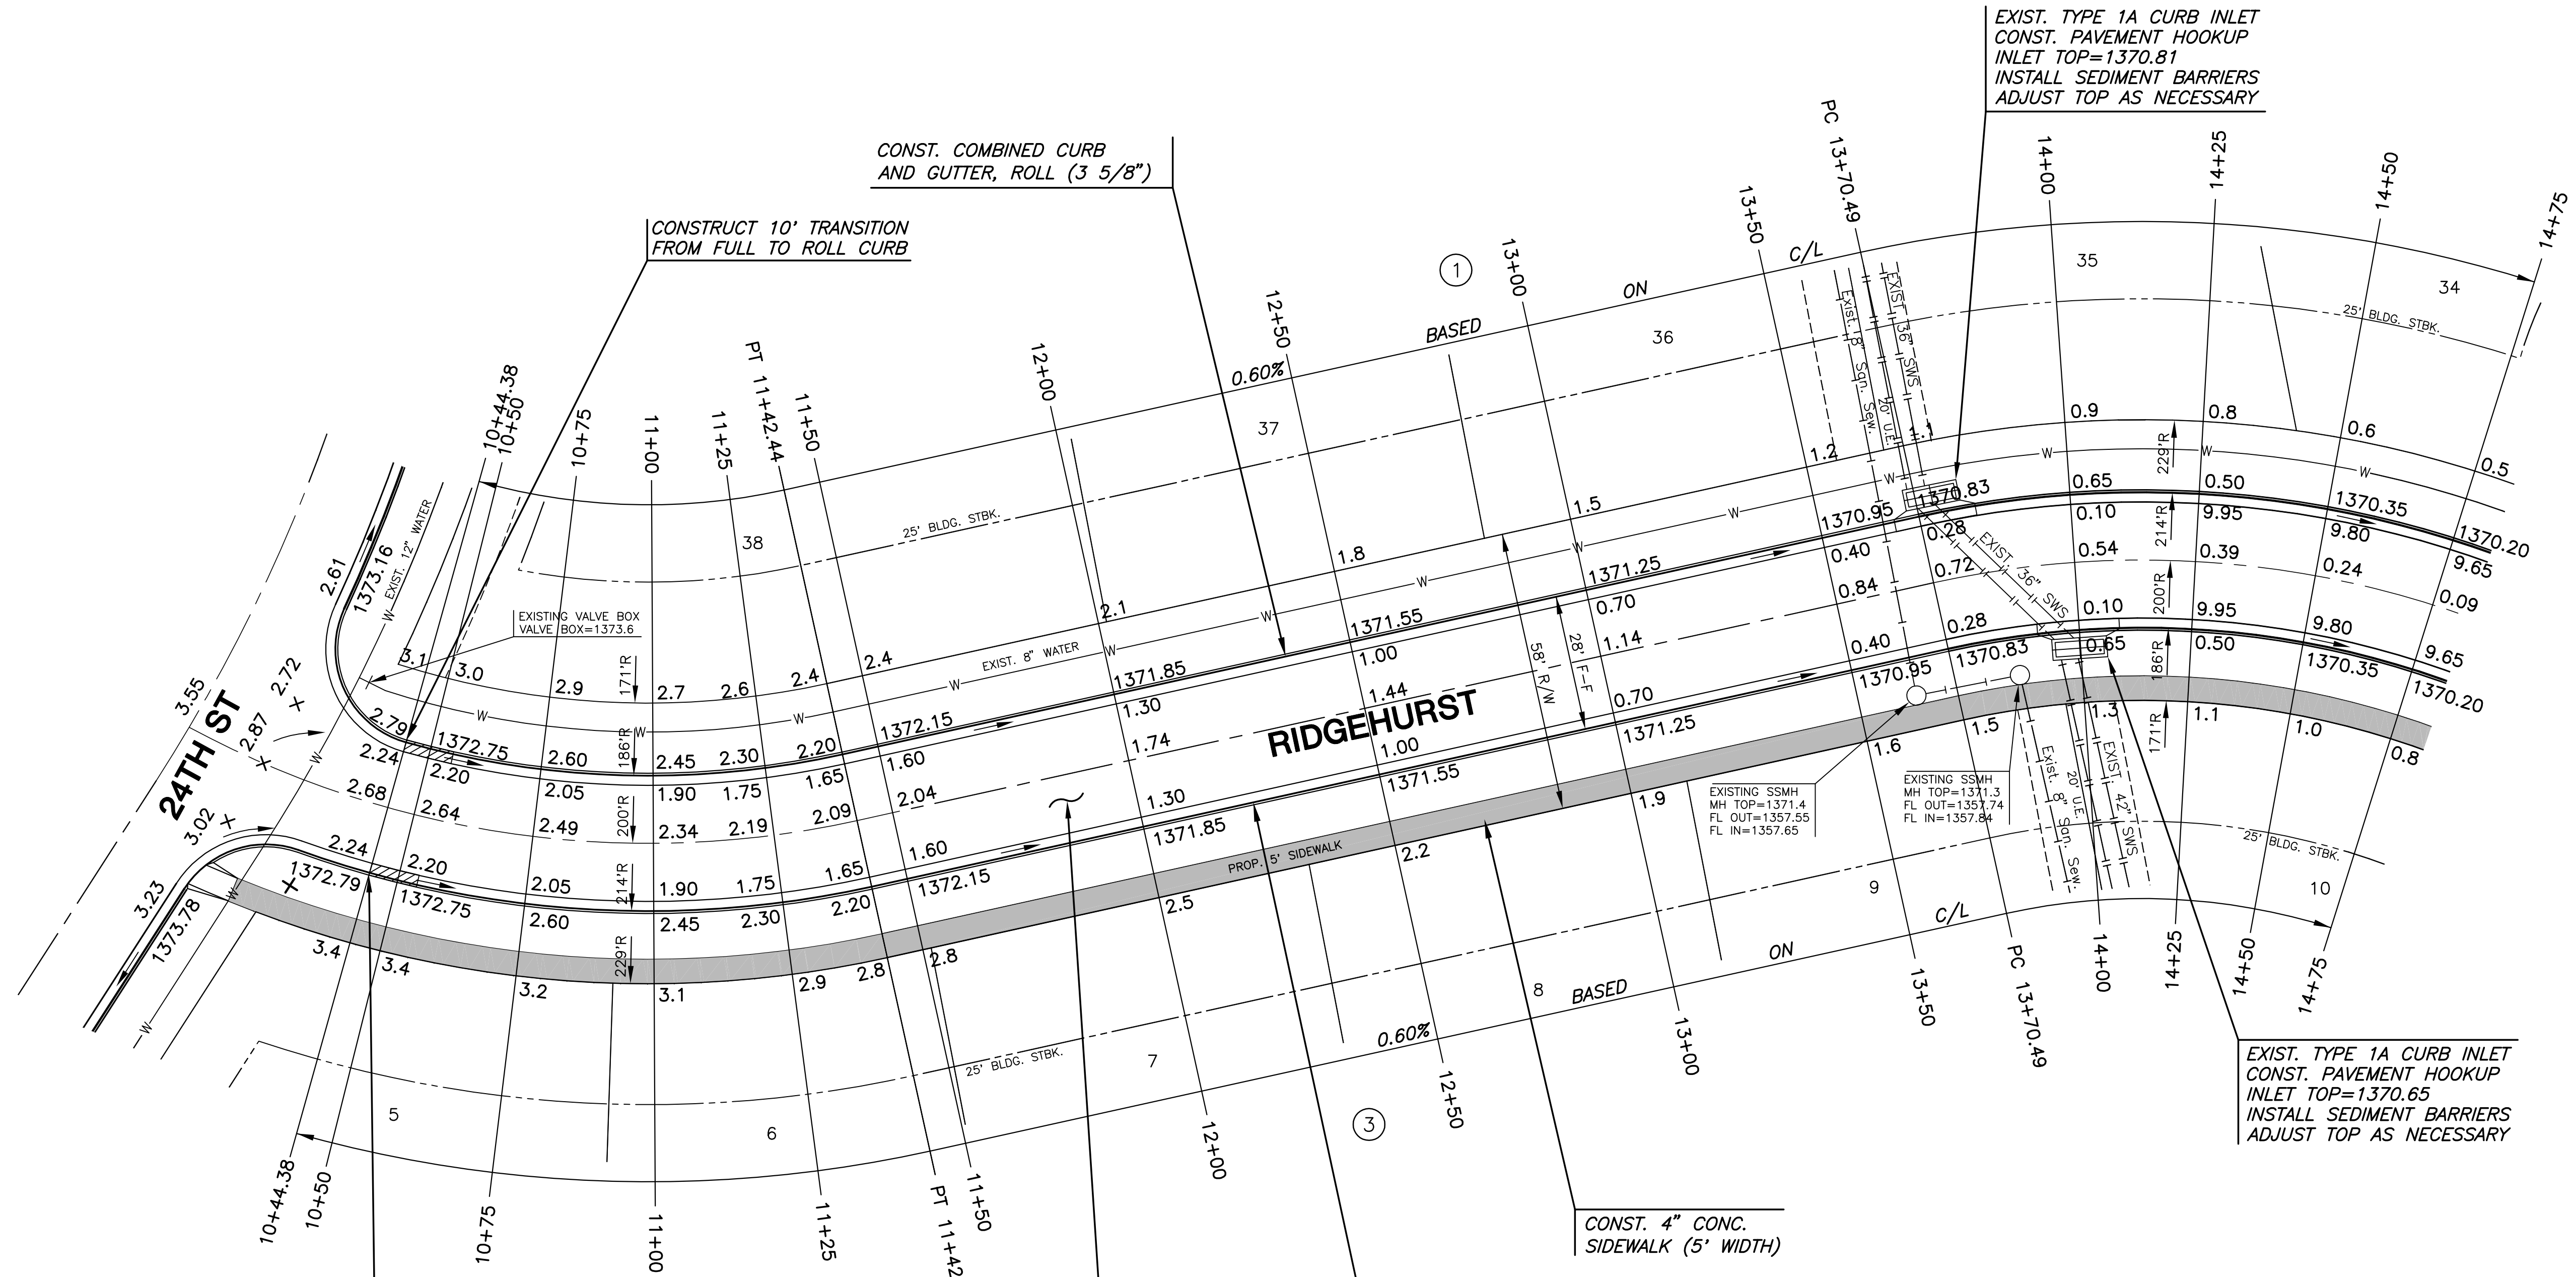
EXIST. TYPE 1A CURB INLET
CONST. PAVEMENT HOOKUP
INLET TOP=1370.81
INSTALL SEDIMENT BARRIERS
ADJUST TOP AS NECESSARY

CONST. COMBINED CURB
AND GUTTER, ROLL (3 5/8")

CONSTRUCT 10' TRANSITION
FROM FULL TO ROLL CURB

PC 13+70.49
14+00
14+25
14+50
14+75
13+50
C/L
13+00
ON
35
34
12+50
BASED
36
0.60%
12+00
PT 11+42.44
11+50
11+25
11+00
10+75
10+44.38
10+50
37
38
25' BLDG. STBK.
25' BLDG. STBK.
EXIST. 36" SWS
Exist. 8" San. Sew.
20' U.E.
0.9
0.8
0.6
0.5
1.2
1.1
229'R
1370.83
0.65
0.50
1370.35
1370.20
1370.95
0.10
9.95
9.80
9.65
1.5
0.28
0.54
214'R
0.39
0.24
0.09
1.8
0.40
EXIST. 36" SWS
0.72
1371.25
0.84
0.70
200'R
0.10
9.95
9.80
9.65
2.1
1371.55
28' F-F
1.14
0.28
0.65
0.50
1370.35
1370.20
58' R/W
1.00
0.40
1370.83
186'R
EXISTING VALVE BOX
VALVE BOX=1373.6
1373.16
EXIST. 12" WATER
2.61
3.1
3.0
2.9
2.7
2.6
2.4
2.4
EXIST. 8" WATER
1371.85
1.44
1370.95
171'R
1.1
1.0
0.8
171'R
RIDGEHURST
0.70
1.3
1.5
1.30
1372.15
1.00
1371.25
1.6
EXIST. 42" SWS
Exist. 8" San. Sew.
20' U.E.
3.55
24TH ST
2.72
2.87
2.79
1372.75
2.24
2.20
2.60
186'R
2.45
2.30
2.20
1.60
1.74
1371.55
2.05
1.90
1.75
1.65
2.68
2.64
2.49
200'R
2.34
2.19
2.09
2.04
1.30
1.9
EXISTING SSMH
MH TOP=1371.4
FL OUT=1357.55
FL IN=1357.65
EXISTING SSMH
MH TOP=1371.3
FL OUT=1357.74
FL IN=1357.84
3.02
1.60
1371.85
2.24
2.20
2.05
214'R
1.90
1.75
1.65
1372.15
2.2
PROP. 5' SIDEWALK
1372.79
1372.75
2.60
2.45
2.30
2.20
2.5
3.23
1373.78
3.4
3.4
229'R
2.9
2.8
2.8
3.2
3.1
9
C/L
10
25' BLDG. STBK.
ON
8
BASED
0.60%
25' BLDG. STBK.
7
5
6
3
1
13+50
PC 13+70.49
14+00
14+25
14+50
14+75
13+00
12+50
12+00
11+50
PT 11+42
11+25
11+00
10+75
10+50
10+44.38

EXIST. TYPE 1A CURB INLET
CONST. PAVEMENT HOOKUP
INLET TOP=1370.65
INSTALL SEDIMENT BARRIERS
ADJUST TOP AS NECESSARY

CONST. 4" CONC.
SIDEWALK (5' WIDTH)